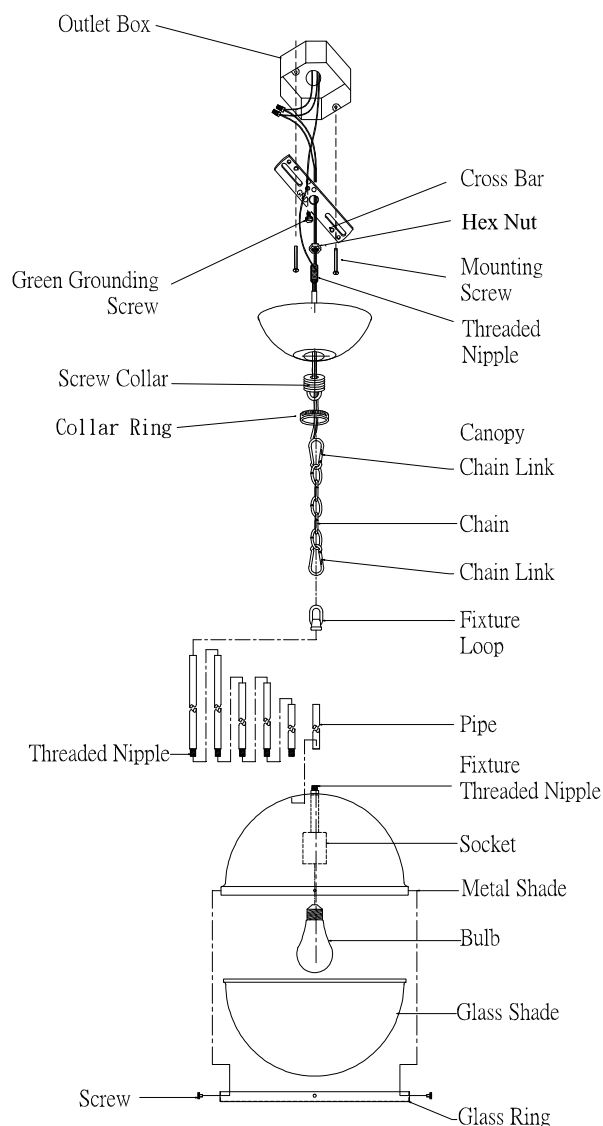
Outlet Box

Cross Bar

Hex Nut

Green Grounding Screw

Mounting Screw

Threaded Nipple

Screw Collar

Collar Ring

Canopy

Chain Link

Chain

Chain Link

Fixture Loop

Pipe

Threaded Nipple

Fixture Threaded Nipple

Socket

Metal Shade

Bulb

Glass Shade

Screw

Glass Ring